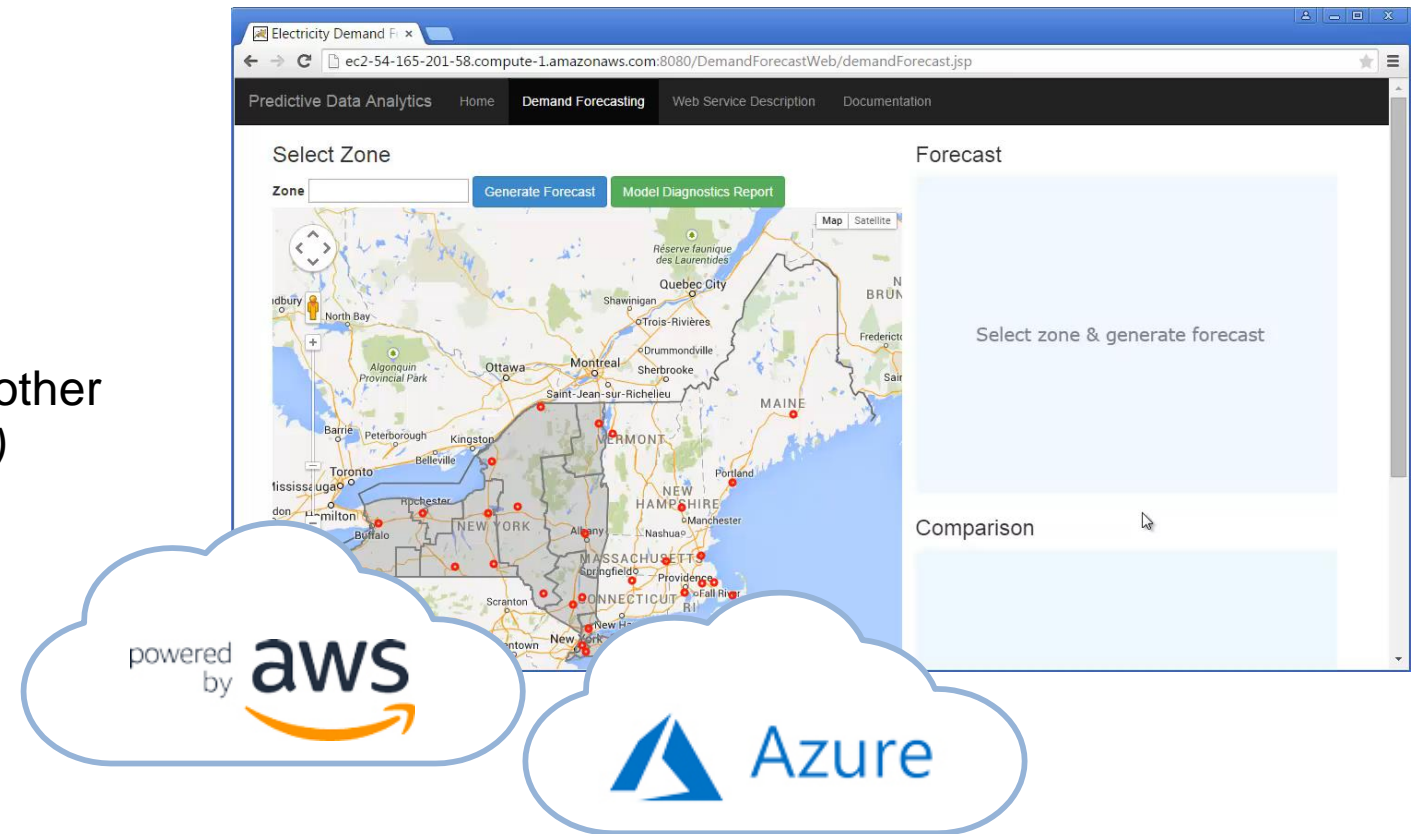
other
)

Electricity Demand F ×

ec2-54-165-201-58.compute-1.amazonaws.com:8080/DemandForecastWeb/demandForecast.jsp

Predictive Data Analytics Home Demand Forecasting Web Service Description Documentation

Select Zone

Zone Generate Forecast Model Diagnostics Report

Map Satellite

Réserve faunique des Laurentides
Quebec City
Shawinigan
Trois-Rivières
Drummondville
Montreal
Sherbrooke
Saint-Jean-sur-Richelieu
Ottawa
Algonquin Provincial Park
North Bay
dbury
Barrie
Peterborough
Kingston
Belleville
Toronto
ississauga
milton
Rochester
Buffalo
NEW YORK
Albany
VERMONT
NEW HAMPSHIRE
Manchester
Nashua
Portland
MAINE
BRUN
Frederict
Sain
MASSACHUSETTS
Springfield
Providence
Fall River
CONNECTICUT
RI
Scranton
New Ha
New York
ntown

Forecast

Select zone & generate forecast

Comparison

powered by aws

Azure